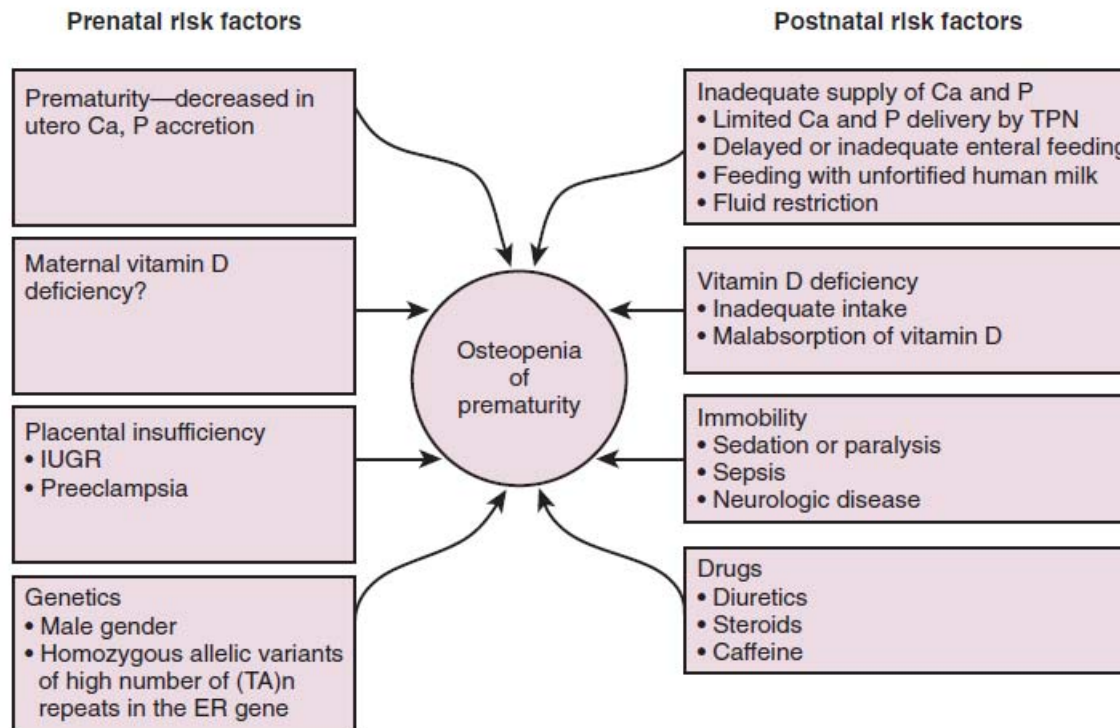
Prenatal risk factors

Prematurity—decreased in utero Ca, P accretion

Maternal vitamin D deficiency?

Placental insufficiency
• IUGR
• Preeclampsia

Genetics
• Male gender
• Homozygous allelic variants of high number of (TA)n repeats in the ER gene

Osteopenia of prematurity

Postnatal risk factors

Inadequate supply of Ca and P
• Limited Ca and P delivery by TPN
• Delayed or inadequate enteral feeding
• Feeding with unfortified human milk
• Fluid restriction

Vitamin D deficiency
• Inadequate intake
• Malabsorption of vitamin D

Immobility
• Sedation or paralysis
• Sepsis
• Neurologic disease

Drugs
• Diuretics
• Steroids
• Caffeine